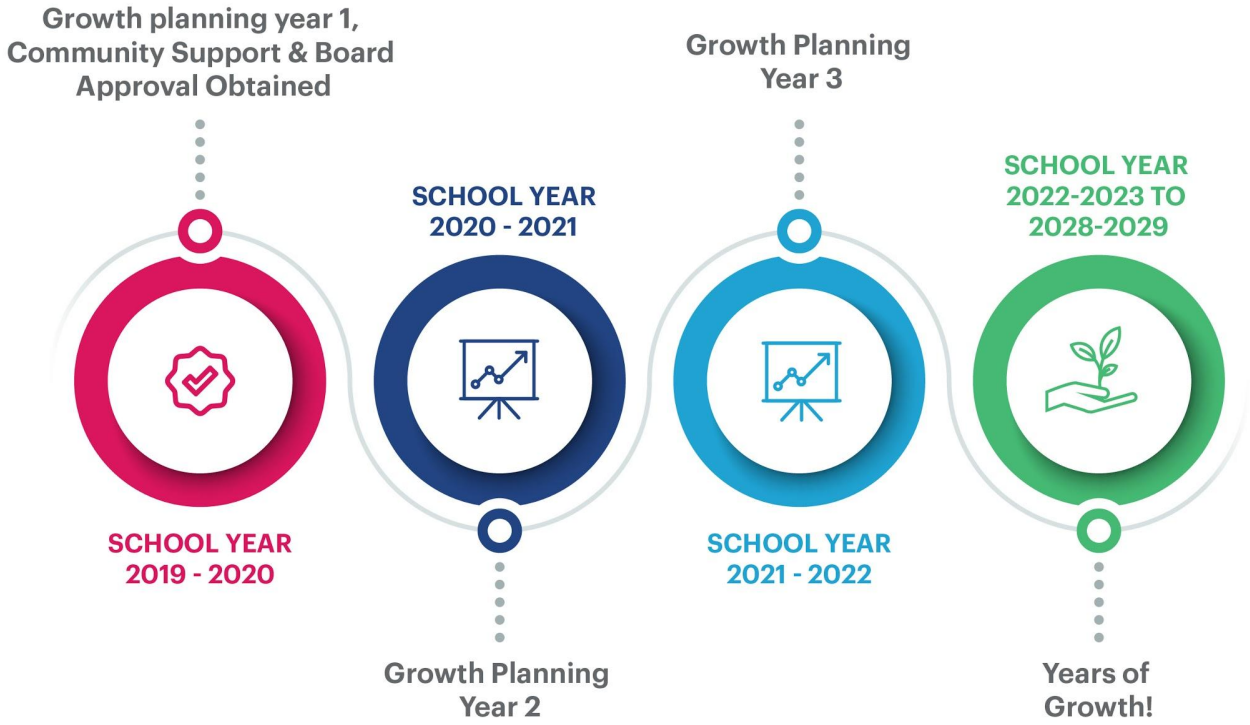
Growth planning year 1, Community Support & Board Approval Obtained

SCHOOL YEAR 2019 - 2020

SCHOOL YEAR 2020 - 2021

Growth Planning Year 2

Growth Planning Year 3

SCHOOL YEAR 2021 - 2022

SCHOOL YEAR 2022-2023 TO 2028-2029

Years of Growth!